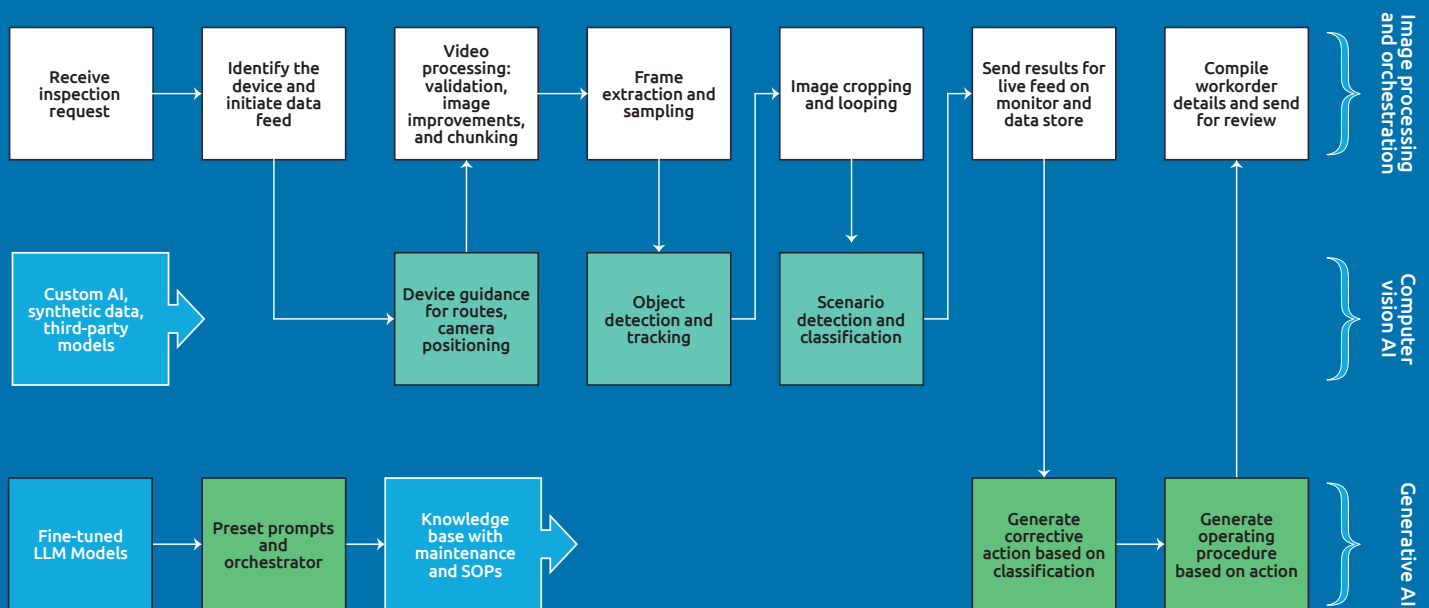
Receive inspection request

Identify the device and initiate data feed

Video processing: validation, image improvements, and chunking

Frame extraction and sampling

Image cropping and looping

Send results for live feed on monitor and data store

Compile workorder details and send for review

Image processing and orchestration

Custom AI, synthetic data, third-party models

Device guidance for routes, camera positioning

Object detection and tracking

Scenario detection and classification

Computer vision AI

Fine-tuned LLM Models

Preset prompts and orchestrator

Knowledge base with maintenance and SOPs

Generate corrective action based on classification

Generate operating procedure based on action

Generative AI